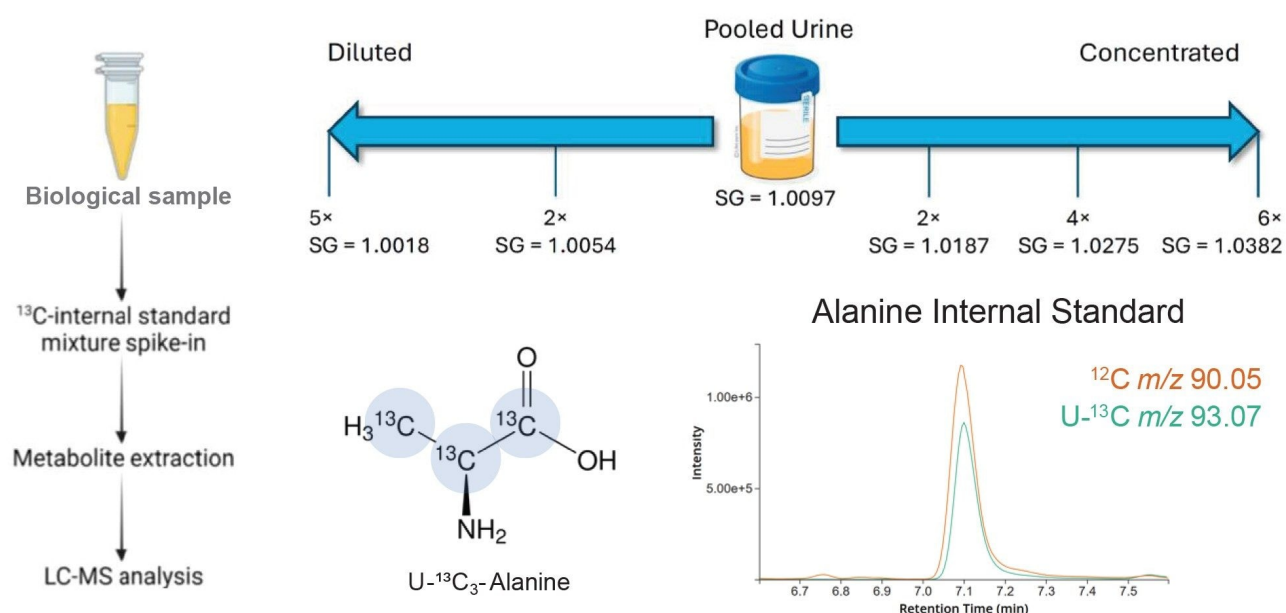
Biological sample

$^{13}$C-internal standard mixture spike-in

Metabolite extraction

LC-MS analysis

Pooled Urine

Diluted

Concentrated

STERILE

SG = 1.0097

5×
SG = 1.0018

2×
SG = 1.0054

2×
SG = 1.0187

4×
SG = 1.0275

6×
SG = 1.0382

$H_3{}^{13}C$ $^{13}C$ $^{13}C$ O OH $NH_2$

U-$^{13}C_3$- Alanine

Alanine Internal Standard

$^{12}$C $m/z$ 90.05
U-$^{13}$C $m/z$ 93.07

Intensity

1.00e+6
5.00e+5

6.7 6.8 6.9 7.0 7.1 7.2 7.3 7.4 7.5

Retention Time (min)